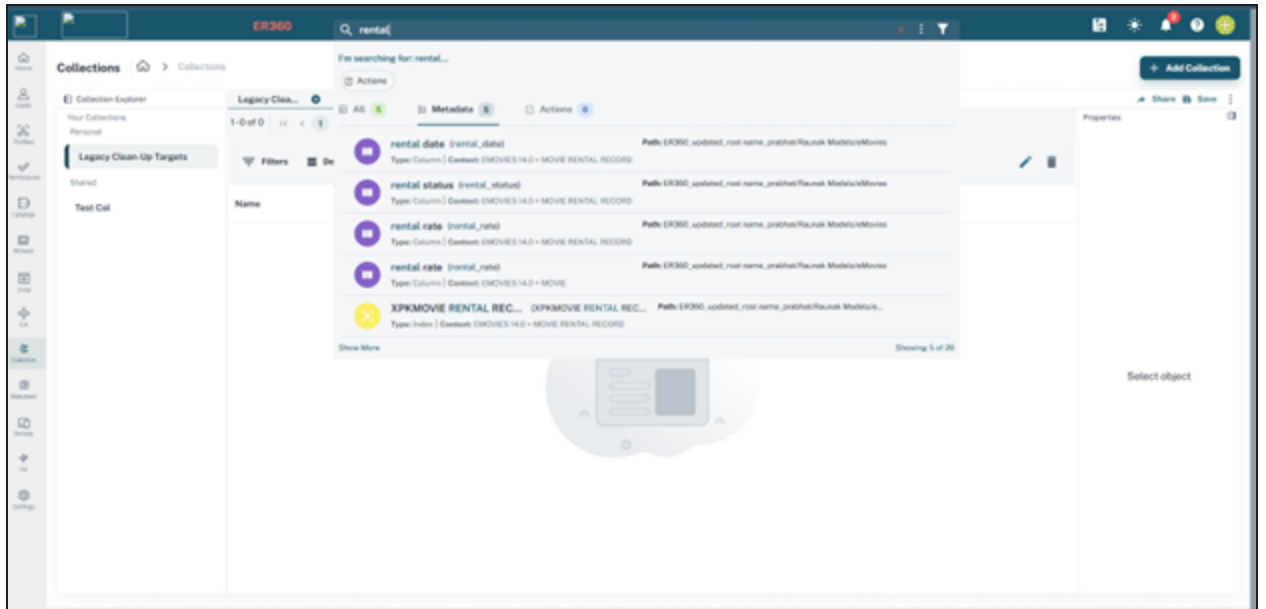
ER360

rental

I'm searching for: rental...

Actions

All 5 | Metadata 5 | Actions 0

rental date (rental_date)
Type: Column | Context: EMOVIES 14.0 > MOVIE RENTAL RECORD
Path: ER360_updated_root name_prabhat/Raunak Models/eMovies

rental status (rental_status)
Type: Column | Context: EMOVIES 14.0 > MOVIE RENTAL RECORD
Path: ER360_updated_root name_prabhat/Raunak Models/eMovies

rental rate (rental_rate)
Type: Column | Context: EMOVIES 14.0 > MOVIE RENTAL RECORD
Path: ER360_updated_root name_prabhat/Raunak Models/eMovies

rental rate (rental_rate)
Type: Column | Context: EMOVIES 14.0 > MOVIE
Path: ER360_updated_root name_prabhat/Raunak Models/eMovies

XPKMOVIE RENTAL REC... (XPKMOVIE RENTAL REC...
Type: Index | Context: EMOVIES 14.0 > MOVIE RENTAL RECORD
Path: ER360_updated_root name_prabhat/Raunak Models/e...

Show More
Showing 5 of 26

Home
Users
Profiles
Catalogs
Browse
Collection
Settings

Collections > Collections

+ Add Collection

Collection Explorer
Your Collections
Personal
Legacy Clean Up Targets
Shared
Test Col

Legacy Clea...
1-0 of 0
Filters
Name

Share Save
Properties

Select object